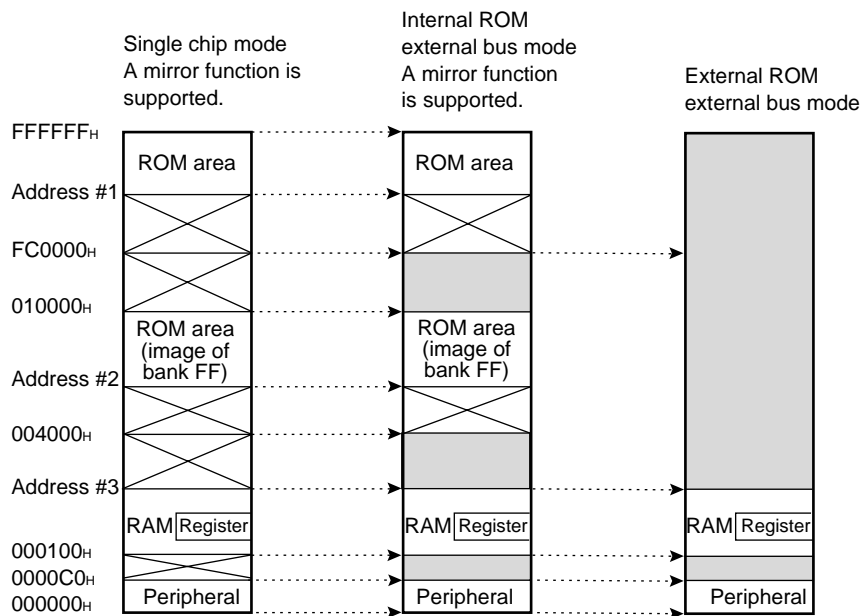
Single chip mode
A mirror function is supported.

Internal ROM
external bus mode
A mirror function
is supported.

External ROM
external bus mode

FFFFFF$_H$

Address #1

FC0000$_H$

010000$_H$

Address #2

004000$_H$

Address #3

000100$_H$

0000C0$_H$

000000$_H$

ROM area

ROM area
(image of
bank FF)

RAM Register

Peripheral

ROM area

ROM area
(image of
bank FF)

RAM Register

Peripheral

RAM Register

Peripheral